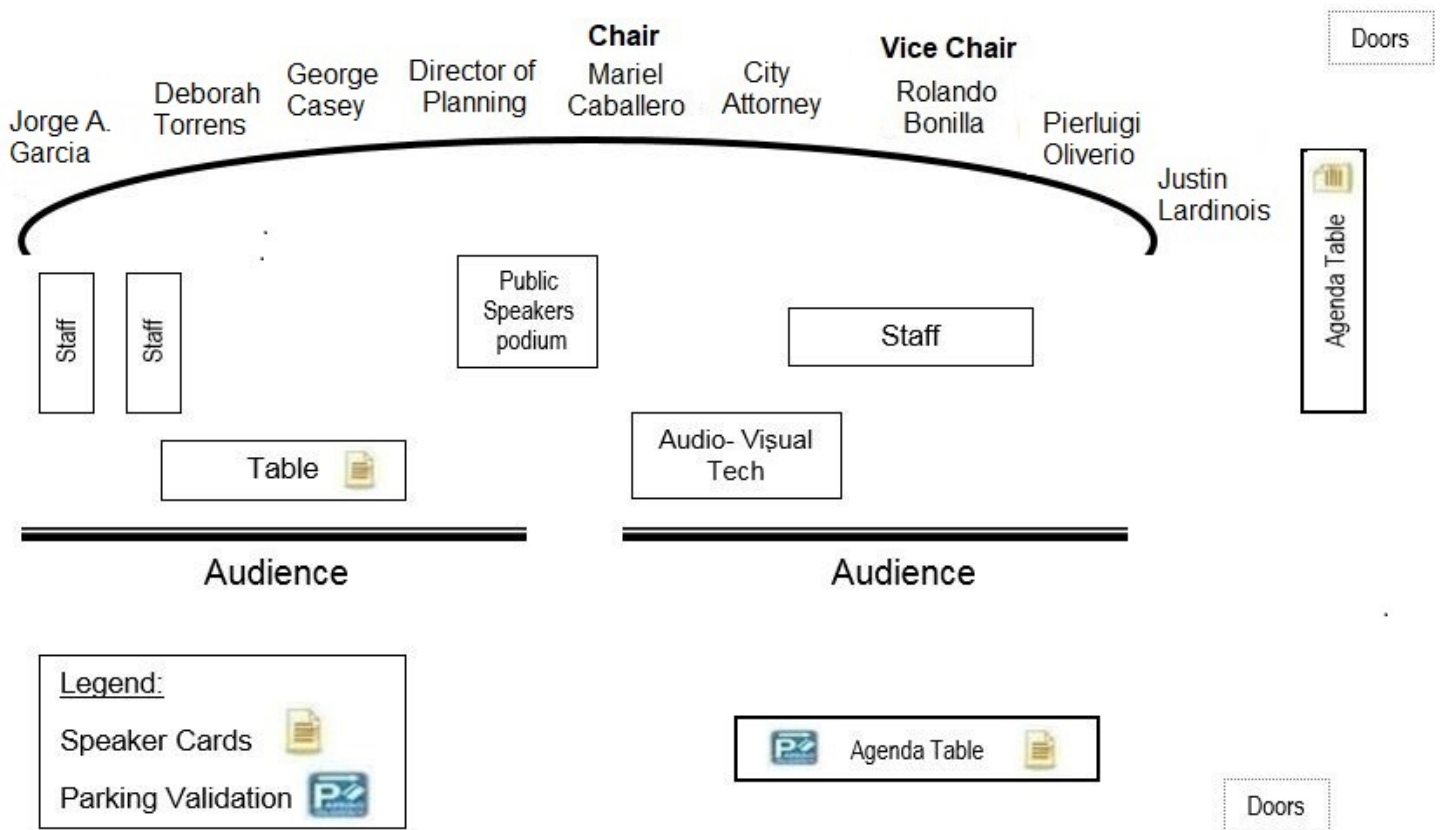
Doors

Chair
Mariel Caballero

Vice Chair
Rolando Bonilla

Jorge A. Garcia

Deborah Torrens

George Casey

Director of Planning

City Attorney

Pierluigi Oliverio

Justin Lardinois

Agenda Table

Staff

Staff

Public Speakers podium

Staff

Audio- Visual Tech

Table

Audience

Audience

Legend:
Speaker Cards
Parking Validation

Agenda Table

Doors